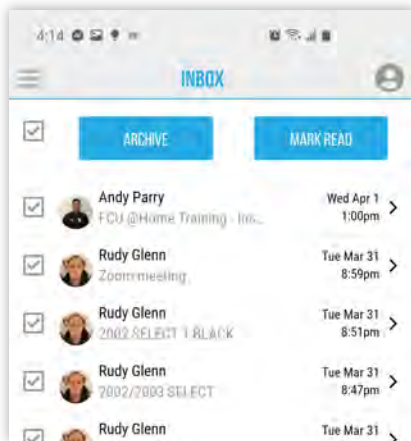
4:14

INBOX

ARCHIVE

MARK READ

Andy Parry
FCU @Home Training - Ins...
Wed Apr 1
1:00pm

Rudy Glenn
Zoom meeting
Tue Mar 31
8:59pm

Rudy Glenn
2002 SELECT 1 BLACK
Tue Mar 31
8:51pm

Rudy Glenn
2002/2003 SELECT
Tue Mar 31
8:47pm

Rudy Glenn
Tue Mar 31